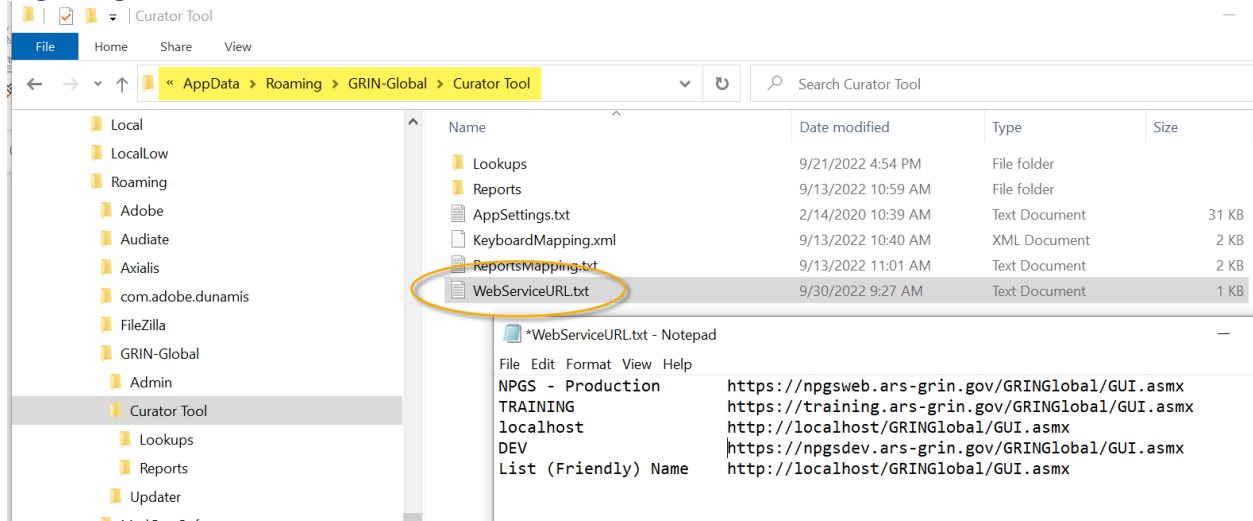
Curator Tool

File Home Share View

« AppData > Roaming > GRIN-Global > Curator Tool

Search Curator Tool

Local
LocalLow
Roaming
Adobe
Audiate
Axialis
com.adobe.dunamis
FileZilla
GRIN-Global
Admin
Curator Tool
Lookups
Reports
Updater

| Name | Date modified | Type | Size |
|---|---|---|---|
| Lookups | 9/21/2022 4:54 PM | File folder | |
| Reports | 9/13/2022 10:59 AM | File folder | |
| AppSettings.txt | 2/14/2020 10:39 AM | Text Document | 31 KB |
| KeyboardMapping.xml | 9/13/2022 10:40 AM | XML Document | 2 KB |
| ReportsMapping.txt | 9/13/2022 11:01 AM | Text Document | 2 KB |
| WebServiceURL.txt | 9/30/2022 9:27 AM | Text Document | 1 KB |

*WebServiceURL.txt - Notepad

File Edit Format View Help

NPGS - Production https://npgsweb.ars-grin.gov/GRINGlobal/GUI.asmx
TRAINING https://training.ars-grin.gov/GRINGlobal/GUI.asmx
localhost http://localhost/GRINGlobal/GUI.asmx
DEV https://npgsdev.ars-grin.gov/GRINGlobal/GUI.asmx
List (Friendly) Name http://localhost/GRINGlobal/GUI.asmx